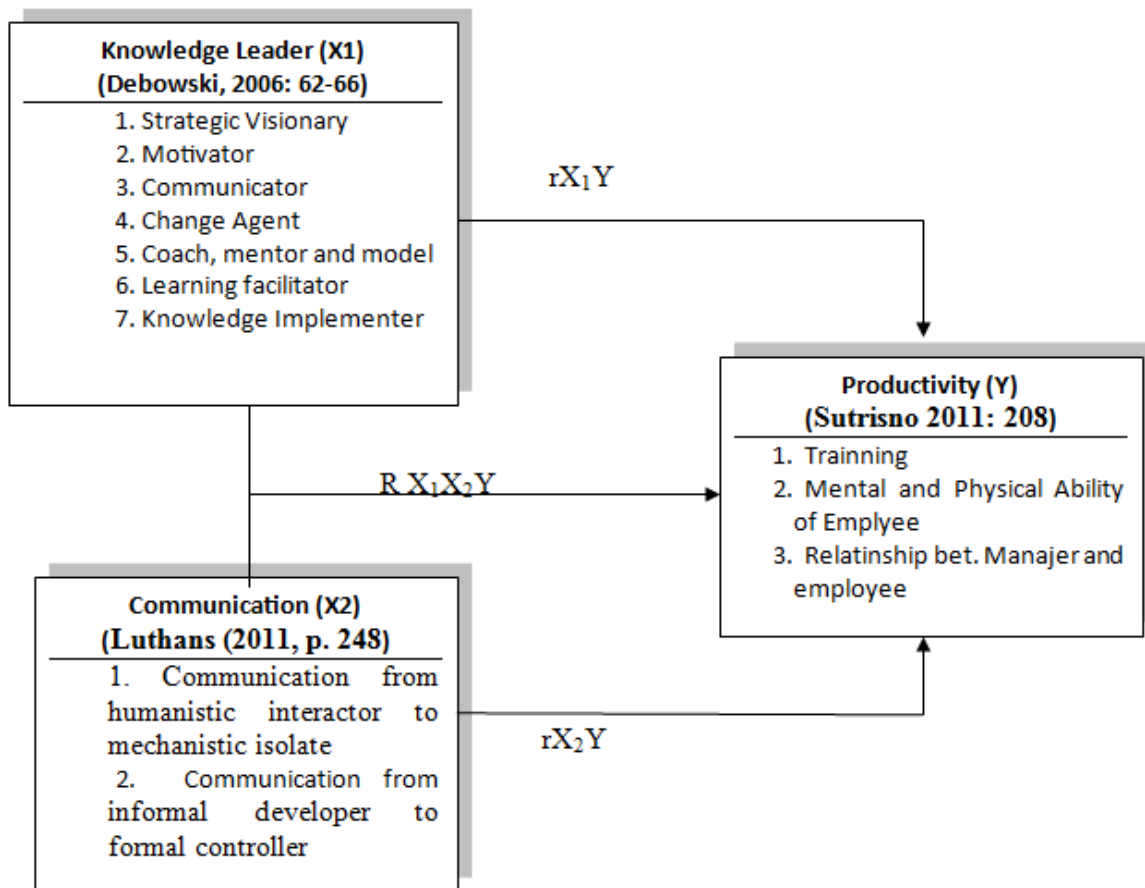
Knowledge Leader (X1)
(Debowski, 2006: 62-66)

1. Strategic Visionary
2. Motivator
3. Communicator
4. Change Agent
5. Coach, mentor and model
6. Learning facilitator
7. Knowledge Implementer

$rX_1Y$

Productivity (Y)
(Sutrisno 2011: 208)

1. Trainning
2. Mental and Physical Ability of Emplyee
3. Relatinship bet. Manajer and employee

$R\,X_1X_2Y$

Communication (X2)
(Luthans (2011, p. 248)

1. Communication from humanistic interactor to mechanistic isolate
2. Communication from informal developer to formal controller

$rX_2Y$